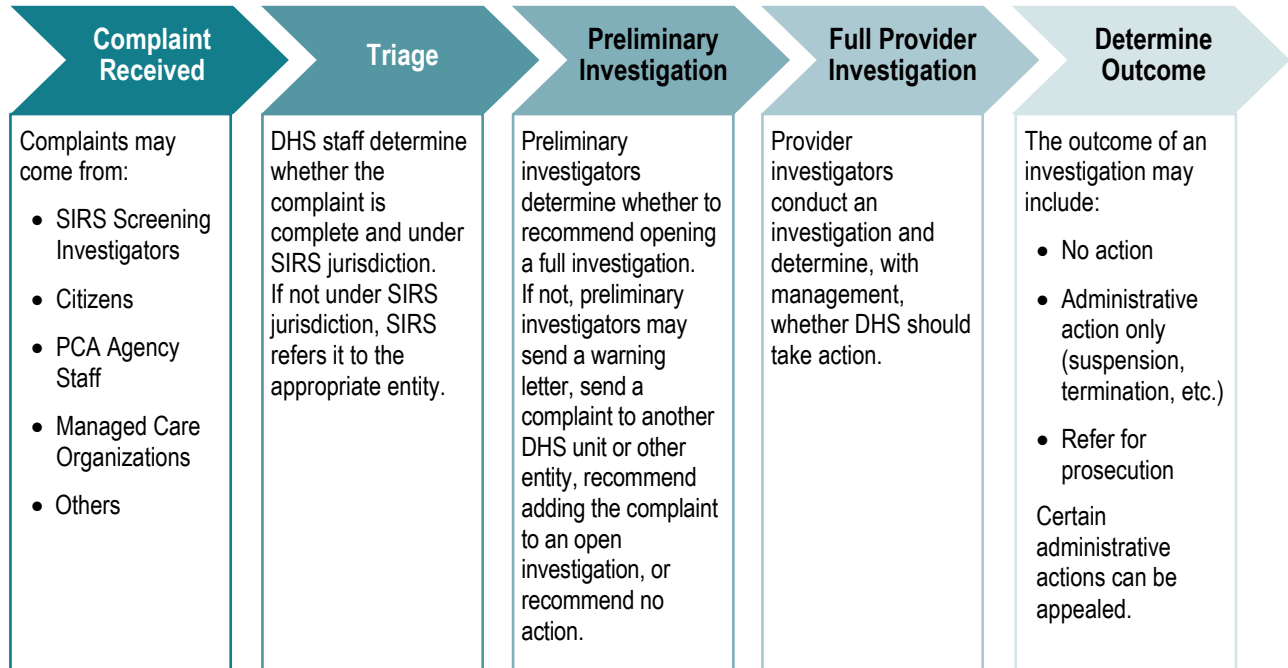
Complaint Received

Complaints may come from:

- SIRS Screening Investigators
- Citizens
- PCA Agency Staff
- Managed Care Organizations
- Others

Triage

DHS staff determine whether the complaint is complete and under SIRS jurisdiction. If not under SIRS jurisdiction, SIRS refers it to the appropriate entity.

Preliminary Investigation

Preliminary investigators determine whether to recommend opening a full investigation. If not, preliminary investigators may send a warning letter, send a complaint to another DHS unit or other entity, recommend adding the complaint to an open investigation, or recommend no action.

Full Provider Investigation

Provider investigators conduct an investigation and determine, with management, whether DHS should take action.

Determine Outcome

The outcome of an investigation may include:

- No action
- Administrative action only (suspension, termination, etc.)
- Refer for prosecution

Certain administrative actions can be appealed.